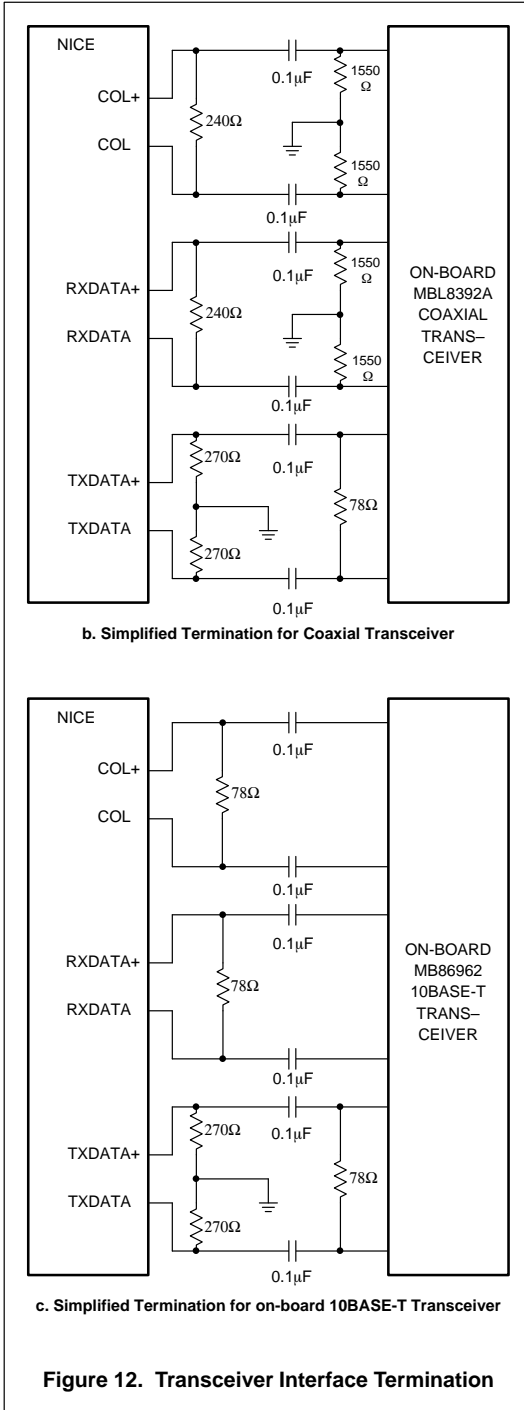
NICE

COL+

COL

RXDATA+

RXDATA

TXDATA+

TXDATA

$240\Omega$

$0.1\mu F$

1550 $\Omega$

1550 $\Omega$

$0.1\mu F$

$0.1\mu F$

1550 $\Omega$

$240\Omega$

1550 $\Omega$

$0.1\mu F$

$270\Omega$

$0.1\mu F$

$78\Omega$

$270\Omega$

$0.1\mu F$

ON-BOARD MBL8392A COAXIAL TRANS– CEIVER

b. Simplified Termination for Coaxial Transceiver

NICE

COL+

COL

RXDATA+

RXDATA

TXDATA+

TXDATA

$0.1\mu F$

$78\Omega$

$0.1\mu F$

$0.1\mu F$

$78\Omega$

$0.1\mu F$

$270\Omega$

$0.1\mu F$

$78\Omega$

$270\Omega$

$0.1\mu F$

ON-BOARD MB86962 10BASE-T TRANS– CEIVER

c. Simplified Termination for on-board 10BASE-T Transceiver

Figure 12. Transceiver Interface Termination